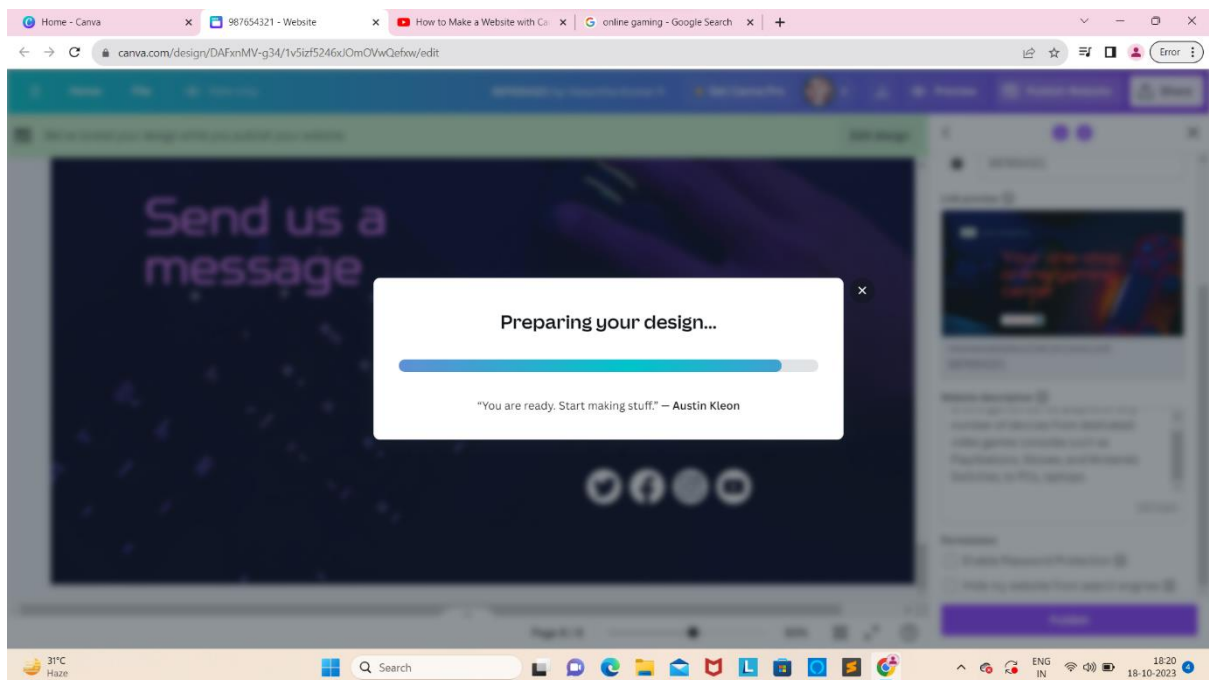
Home - Canva
987654321 - Website
How to Make a Website with Ca
online gaming - Google Search

canva.com/design/DAFxnMV-g34/1v5izf5246xJOmOVwQefxw/edit

Error

Send us a message

Preparing your design...

"You are ready. Start making stuff." — Austin Kleon

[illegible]

31°C
Haze

Search

ENG
IN

18:20
18-10-2023